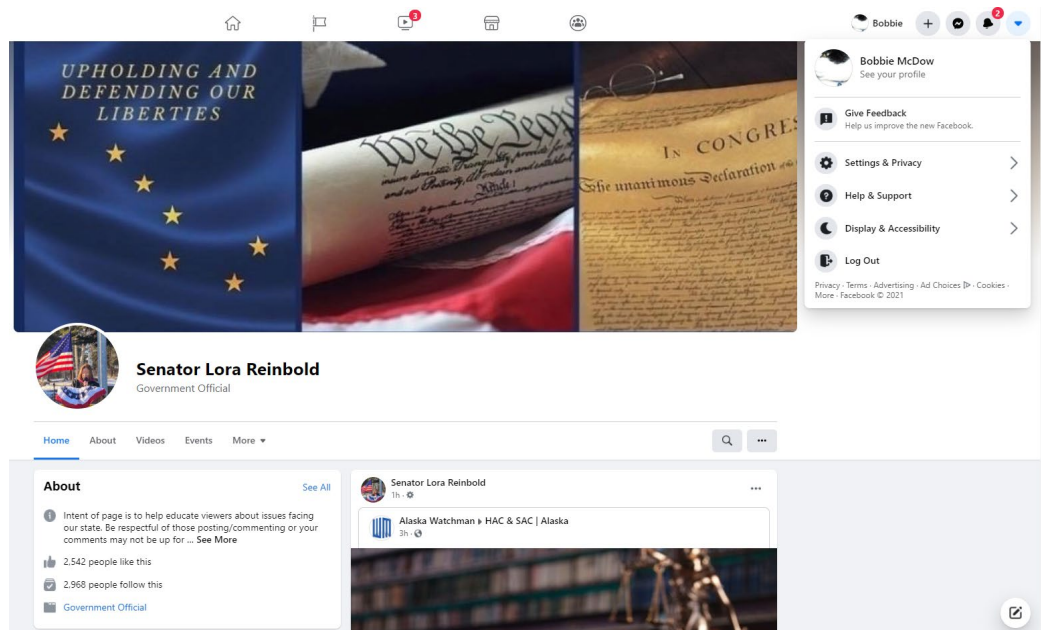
3

Bobbie

2

UPHOLDING AND DEFENDING OUR LIBERTIES

We the People

IN CONGRESS

The unanimous Declaration

Bobbie McDow
See your profile

Give Feedback
Help us improve the new Facebook.

Settings & Privacy

Help & Support

Display & Accessibility

Log Out

Privacy · Terms · Advertising · Ad Choices · Cookies · More · Facebook © 2021

Senator Lora Reinbold
Government Official

Home About Videos Events More

About
See All

Intent of page is to help educate viewers about issues facing our state. Be respectful of those posting/commenting or your comments may not be up for ... See More

2,542 people like this

2,968 people follow this

Government Official

Senator Lora Reinbold
1h ·

Alaska Watchman ▸ HAC & SAC | Alaska
3h ·